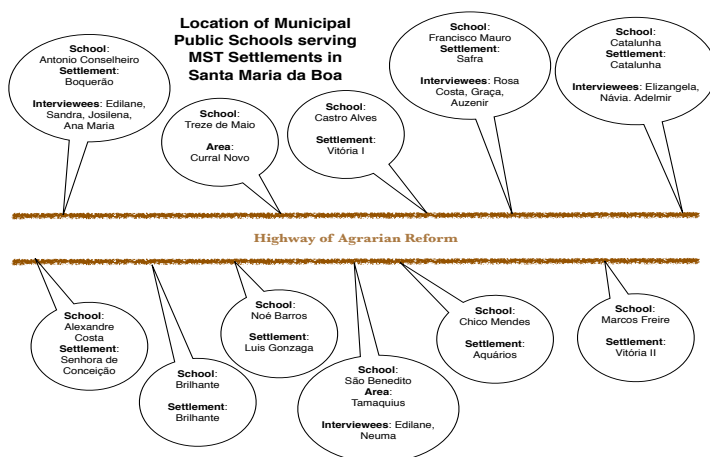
School: Antonio Conselheiro
Settlement: Boquerão
Interviewees: Edilane, Sandra, Josilena, Ana Maria

Location of Municipal Public Schools serving MST Settlements in Santa Maria da Boa

School: Treze de Maio
Area: Curral Novo

School: Castro Alves
Settlement: Vitória I

School: Francisco Mauro
Settlement: Safra
Interviewees: Rosa Costa, Graça, Auzenir

School: Catalunha
Settlement: Catalunha
Interviewees: Elizangela, Návia. Adelmir

Highway of Agrarian Reform

School: Alexandre Costa
Settlement: Senhora de Conceição

School: Brilhante
Settlement: Brilhante

School: Noé Barros
Settlement: Luis Gonzaga

School: São Benedito
Area: Tamaquius
Interviewees: Edilane, Neuma

School: Chico Mendes
Settlement: Aquários

School: Marcos Freire
Settlement: Vitória II